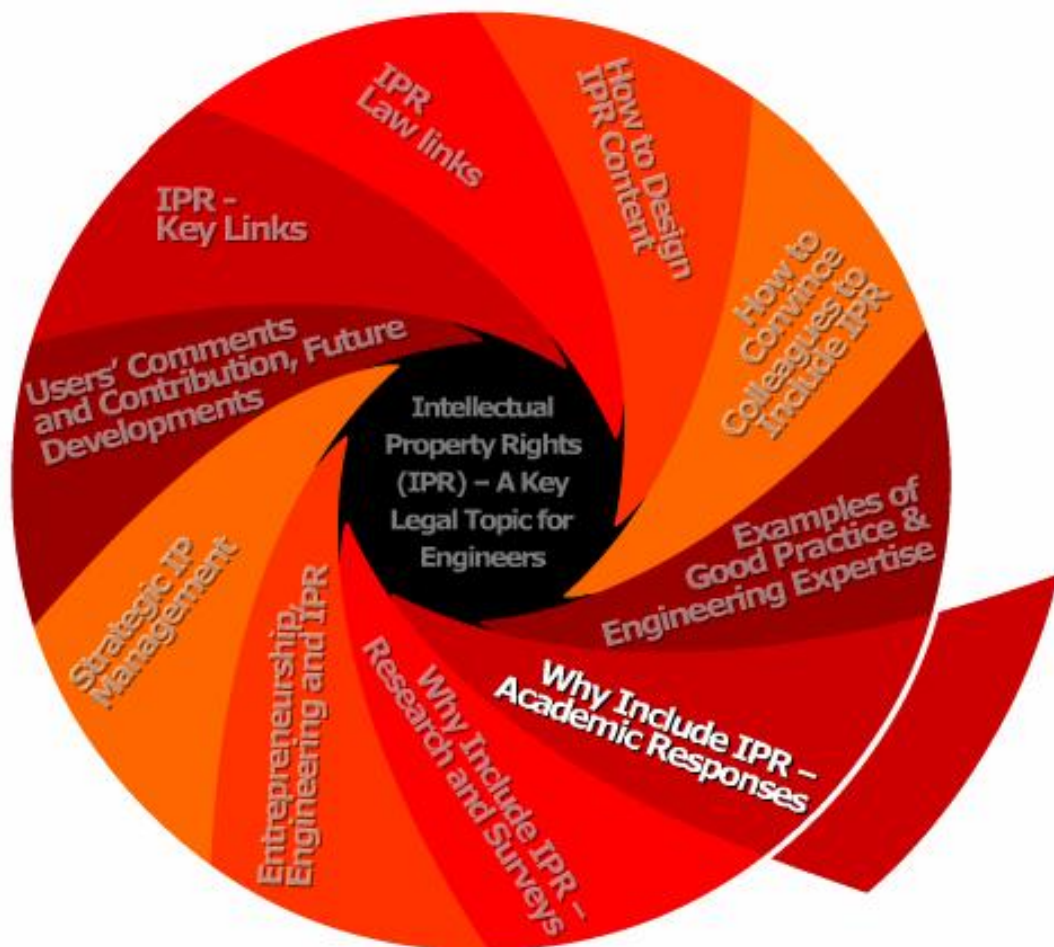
Intellectual Property Rights (IPR) – A Key Legal Topic for Engineers

IPR Law links

How to Design IPR Content

How to Convince Colleagues to Include IPR

Examples of Good Practice & Engineering Expertise

Why Include IPR – Academic Responses

Why Include IPR – Research and Surveys

Entrepreneurship, Engineering and IPR

Strategic IP Management

Users' Comments and Contribution, Future Developments

IPR - Key Links